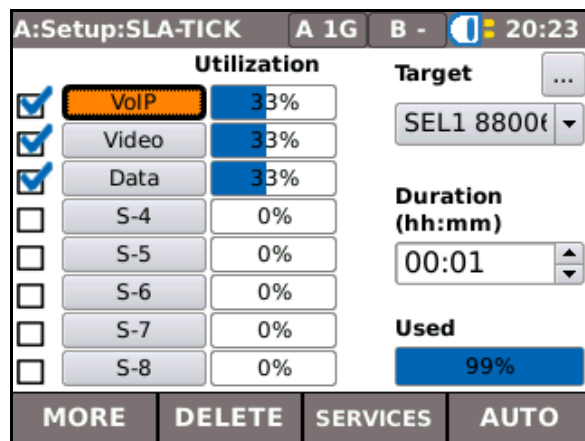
A:Setup:SLA-TICK A 1G B - 20:23

Utilization

| | | |
|---|---|---|
| ☑ | VoIP | 33% |
| ☑ | Video | 33% |
| ☑ | Data | 33% |
| ☐ | S-4 | 0% |
| ☐ | S-5 | 0% |
| ☐ | S-6 | 0% |
| ☐ | S-7 | 0% |
| ☐ | S-8 | 0% |

Target ...

SEL1 88000

Duration (hh:mm)

00:01

Used

99%

MORE DELETE SERVICES AUTO